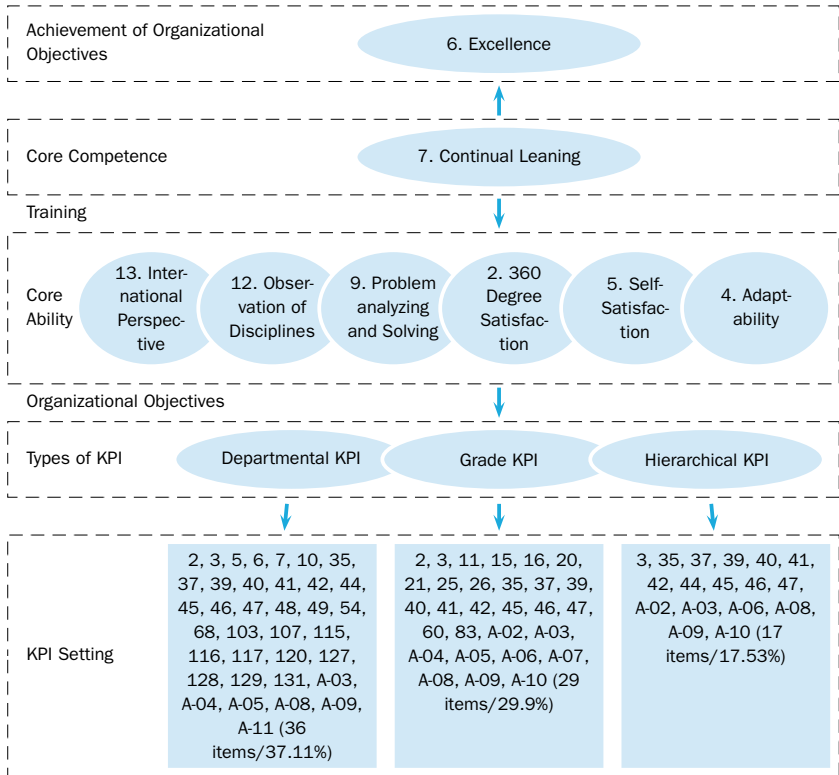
Achievement of Organizational Objectives

6. Excellence

Core Competence

7. Continual Leaning

Training

Core Ability

13. International Perspective

12. Observation of Disciplines

9. Problem analyzing and Solving

2. 360 Degree Satisfaction

5. Self-Satisfaction

4. Adaptability

Organizational Objectives

Types of KPI

Departmental KPI

Grade KPI

Hierarchical KPI

KPI Setting

2, 3, 5, 6, 7, 10, 35, 37, 39, 40, 41, 42, 44, 45, 46, 47, 48, 49, 54, 68, 103, 107, 115, 116, 117, 120, 127, 128, 129, 131, A-03, A-04, A-05, A-08, A-09, A-11 (36 items/37.11%)

2, 3, 11, 15, 16, 20, 21, 25, 26, 35, 37, 39, 40, 41, 42, 45, 46, 47, 60, 83, A-02, A-03, A-04, A-05, A-06, A-07, A-08, A-09, A-10 (29 items/29.9%)

3, 35, 37, 39, 40, 41, 42, 44, 45, 46, 47, A-02, A-03, A-06, A-08, A-09, A-10 (17 items/17.53%)